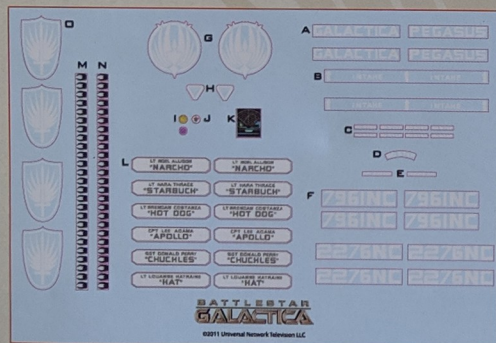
O

M N

G

A GALACTICA PEGASUS
GALACTICA PEGASUS

B INTAKE INTAKE

INTAKE INTAKE

H

I J K

C

D

E

L

LT NOEL ALLISON "NARCHO"
LT NOEL ALLISON "NARCHO"

LT KARA THRACE "STARBUCK"
LT KARA THRACE "STARBUCK"

LT BRENDAN COSTANZA "HOT DOG"
LT BRENDAN COSTANZA "HOT DOG"

CPT LEE ADAMA "APOLLO"
CPT LEE ADAMA "APOLLO"

SGT DONALD PERRY "CHUCKLES"
SGT DONALD PERRY "CHUCKLES"

LT LOUANNE KATRAINE "KAT"
LT LOUANNE KATRAINE "KAT"

F 796INC 796INC
796INC 796INC

2276NC 2276NC
2276NC 2276NC

BATTLESTAR GALACTICA
©2011 Universal Network Television LLC